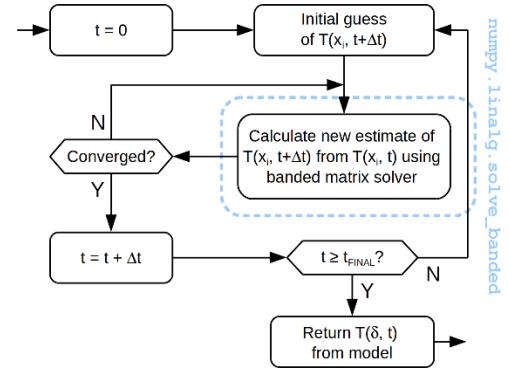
$t = 0$

Initial guess of $T(x_i, t+\Delta t)$

numpy.linalg.solve_banded

N

Converged?

Calculate new estimate of $T(x_i, t+\Delta t)$ from $T(x_i, t)$ using banded matrix solver

Y

$t = t + \Delta t$

$t \geq t_{FINAL}$?

N

Y

Return $T(\delta, t)$ from model